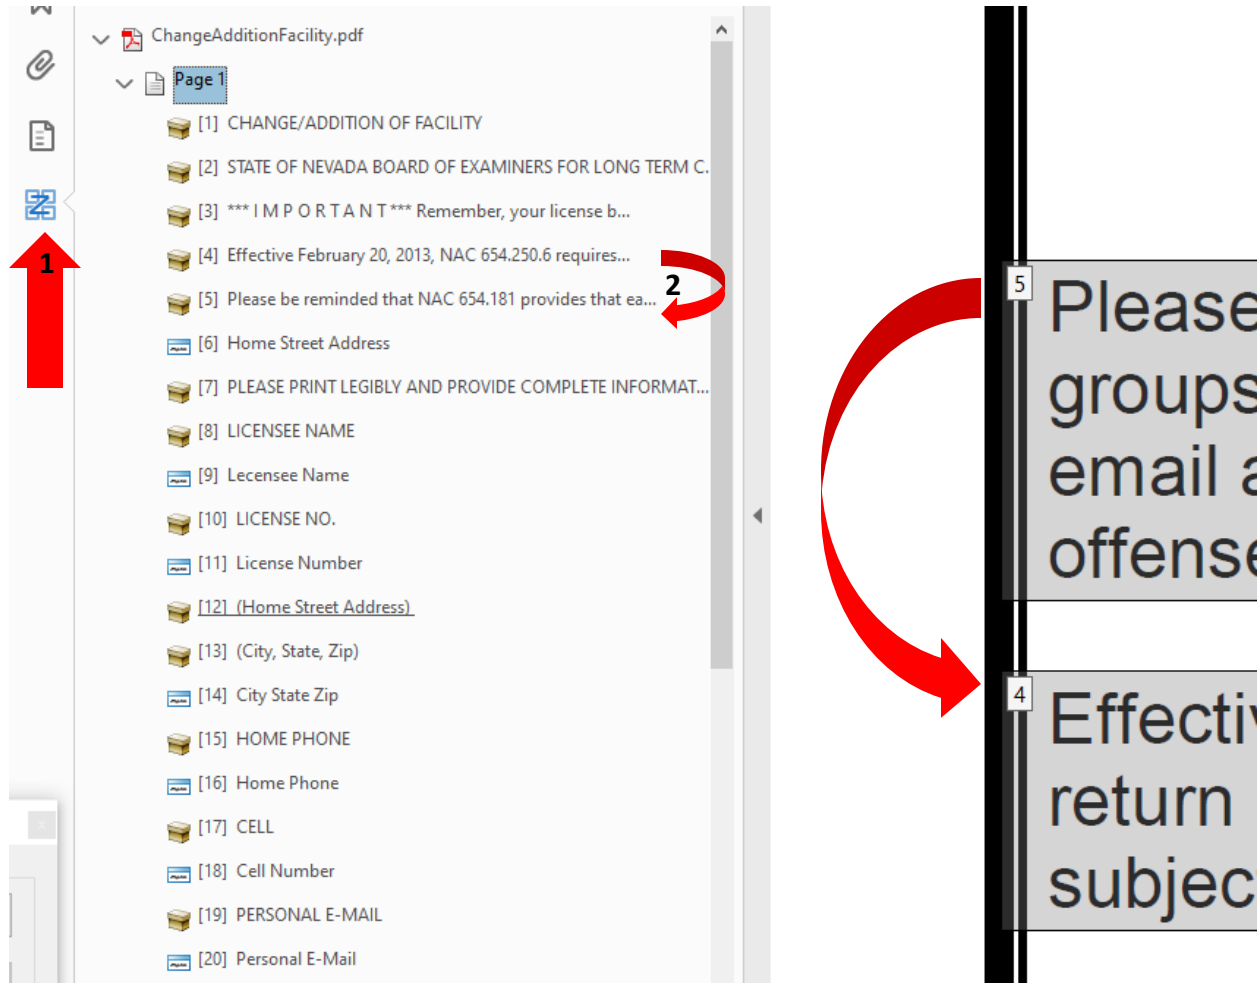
ChangeAdditionFacility.pdf

Page 1

[1] CHANGE/ADDITION OF FACILITY

[2] STATE OF NEVADA BOARD OF EXAMINERS FOR LONG TERM C...

[3] *** I M P O R T A N T *** Remember, your license b...

[4] Effective February 20, 2013, NAC 654.250.6 requires...

[5] Please be reminded that NAC 654.181 provides that ea...

[6] Home Street Address

[7] PLEASE PRINT LEGIBLY AND PROVIDE COMPLETE INFORMAT...

[8] LICENSEE NAME

[9] Lecensee Name

[10] LICENSE NO.

[11] License Number

[12] (Home Street Address)

[13] (City, State, Zip)

[14] City State Zip

[15] HOME PHONE

[16] Home Phone

[17] CELL

[18] Cell Number

[19] PERSONAL E-MAIL

[20] Personal E-Mail

1

2

5

Please groups email a offense

4

Effecti return subjec